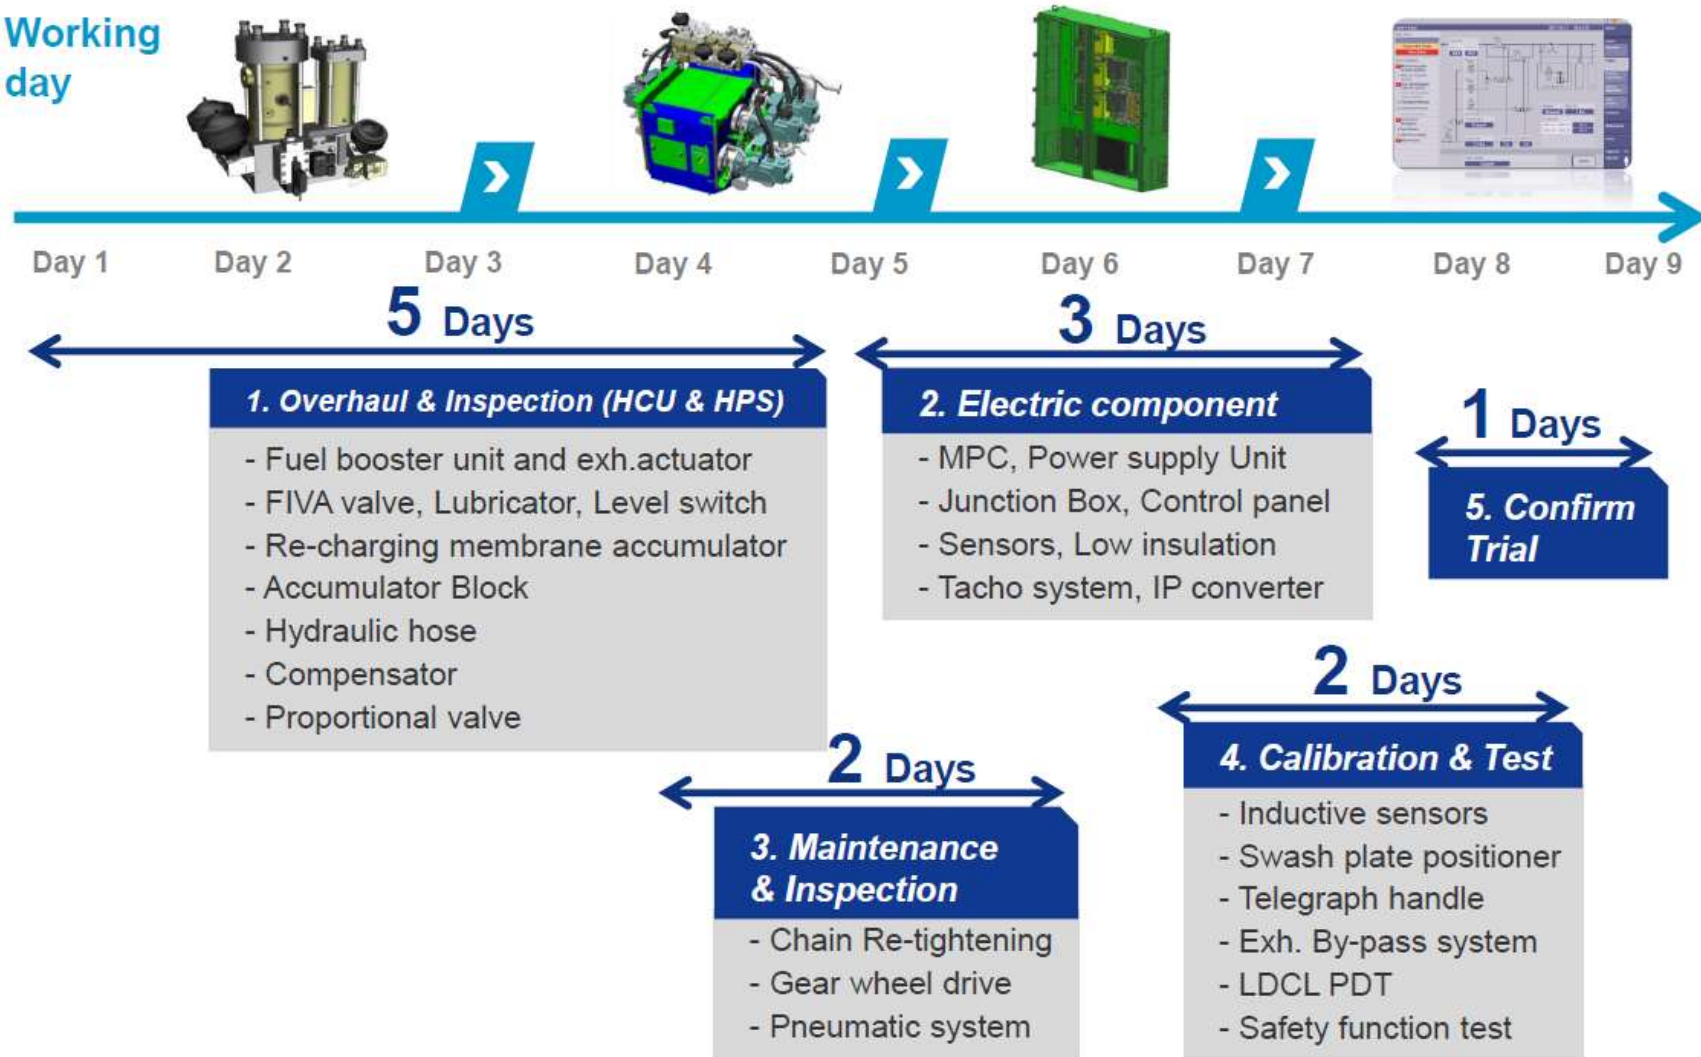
Working day

Day 1 Day 2 Day 3 Day 4 Day 5 Day 6 Day 7 Day 8 Day 9

5 Days

1. Overhaul & Inspection (HCU & HPS)

- Fuel booster unit and exh.actuator
- FIVA valve, Lubricator, Level switch
- Re-charging membrane accumulator
- Accumulator Block
- Hydraulic hose
- Compensator
- Proportional valve

3 Days

2. Electric component

- MPC, Power supply Unit
- Junction Box, Control panel
- Sensors, Low insulation
- Tacho system, IP converter

1 Days

5. Confirm Trial

2 Days

3. Maintenance & Inspection

- Chain Re-tightening
- Gear wheel drive
- Pneumatic system

2 Days

4. Calibration & Test

- Inductive sensors
- Swash plate positioner
- Telegraph handle
- Exh. By-pass system
- LDCL PDT
- Safety function test